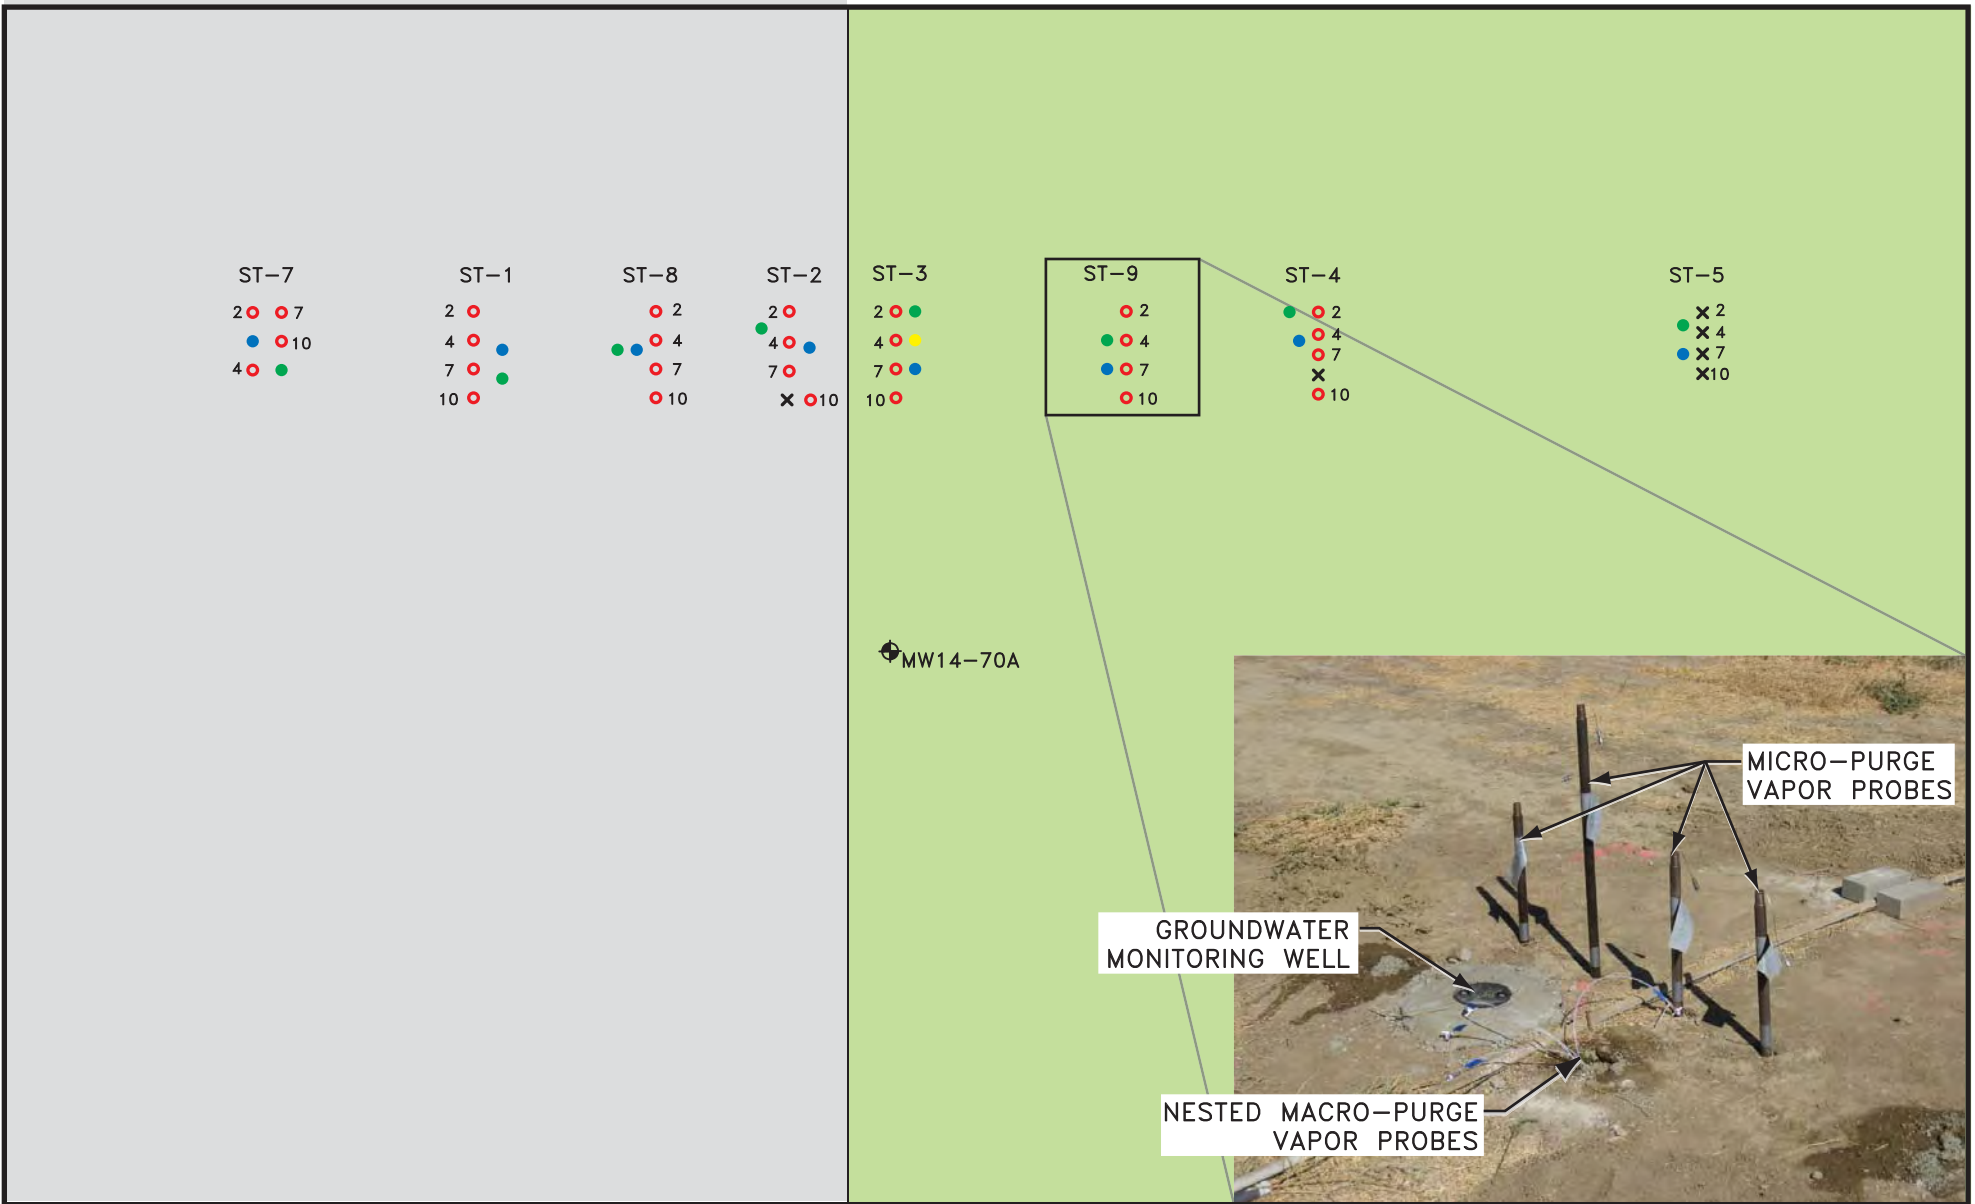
ST–7

2 7
10
4

ST–1

2
4
7
10

ST–8

2
4
7
10

ST–2

2
4
7
10

ST–3

2
4
7
10

ST–9

2
4
7
10

ST–4

2
4
7
10

ST–5

2
4
7
10

MW14–70A

MICRO–PURGE VAPOR PROBES

GROUNDWATER MONITORING WELL

NESTED MACRO–PURGE VAPOR PROBES